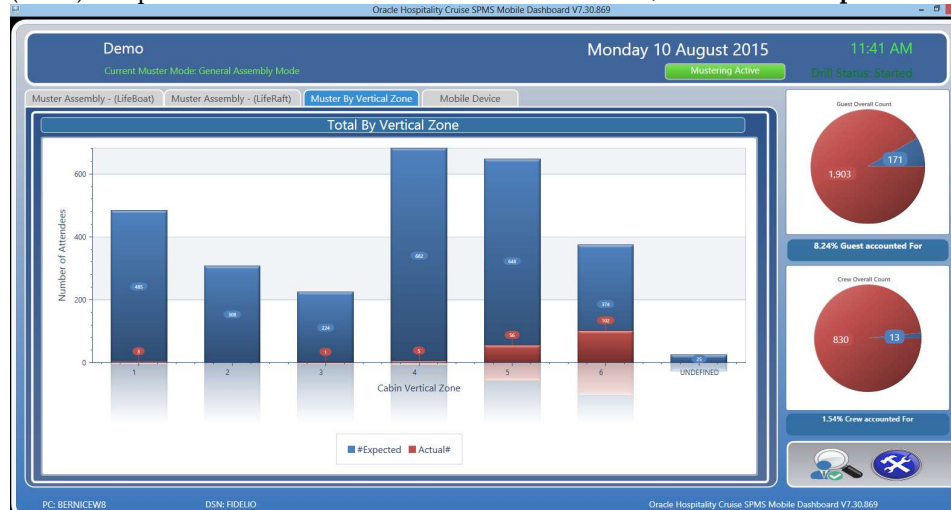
Oracle Hospitality Cruise SPMS Mobile Dashboard V7.30.869

Demo

Current Muster Mode: General Assembly Mode

Monday 10 August 2015

11:41 AM

Mustering Active

Drill Status: Started

Muster Assembly - (LifeBoat)

Muster Assembly - (LifeRaft)

Muster By Vertical Zone

Mobile Device

Total By Vertical Zone

Number of Attendees

600

400

200

0

485

3

308

224

1

682

3

648

56

374

102

25

1

2

3

4

5

6

UNDEFINED

Cabin Vertical Zone

#Expected

Actual#

Guest Overall Count

171

1,903

8.24% Guest accounted For

Crew Overall Count

830

13

1.54% Crew accounted For

PC: BERNICEW8

DSN: FIDELIO

Oracle Hospitality Cruise SPMS Mobile Dashboard V7.30.869